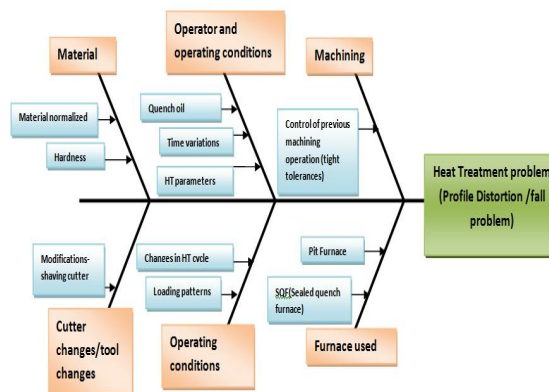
Material

Operator and operating conditions

Machining

Material normalized

Hardness

Quench oil

Time variations

HT parameters

Control of previous machining operation (tight tolerances)

Heat Treatment problem (Profile Distortion /fall problem)

Modifications-shaving cutter

Changes in HT cycle

Loading patterns

Pit Furnace

SQF(Sealed quench furnace)

Cutter changes/tool changes

Operating conditions

Furnace used